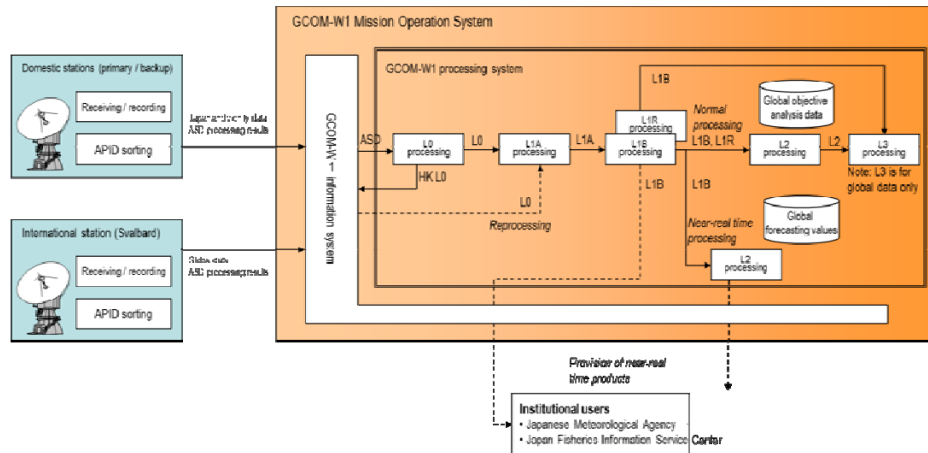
GCOM-W1 Mission Operation System

Domestic stations (primary / backup)

Receiving / recording

APID sorting

Japan-territory data
ASD processing results

International station (Svalbard)

Receiving / recording

APID sorting

Stored data
ASD processing results

GCOM-W1 information system

GCOM-W1 processing system

ASD

L0 processing

L0

L1A processing

L1A

L1R processing

L1B processing

L1B

HK L0

L0

Reprocessing

L1B

Normal processing

L1B, L1R

Global objective analysis data

L2 processing

L2

L3 processing

Note: L3 is for global data only

L1B

L1B

Near-real time processing

Global forecasting values

L2 processing

Provision of near-real time products

Institutional users
• Japanese Meteorological Agency
• Japan Fisheries Information Service Center